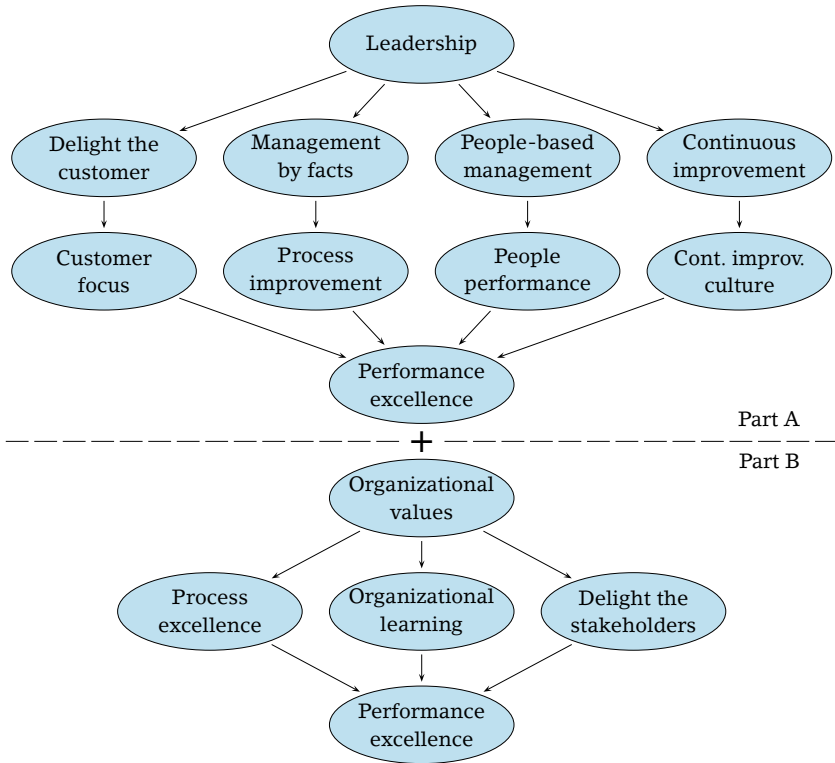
Leadership

Delight the customer

Management by facts

People-based management

Continuous improvement

Customer focus

Process improvement

People performance

Cont. improv. culture

Performance excellence

Part A

+

Part B

Organizational values

Process excellence

Organizational learning

Delight the stakeholders

Performance excellence